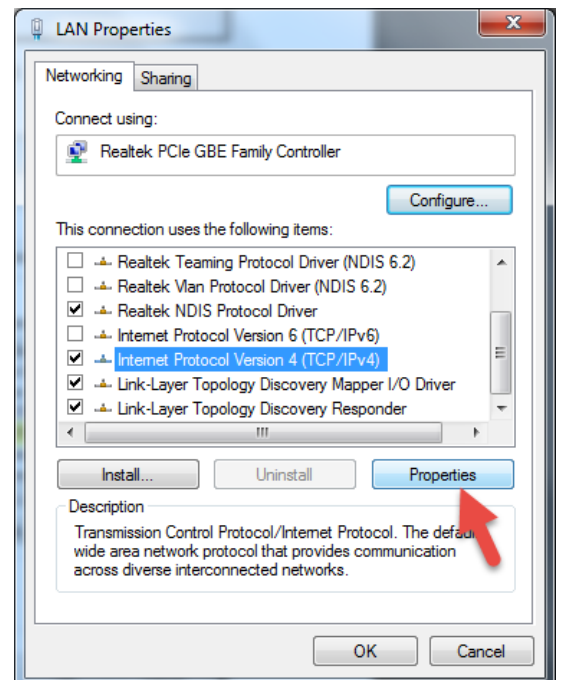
LAN Properties

Networking | Sharing

Connect using:

Realtek PCIe GBE Family Controller

Configure...

This connection uses the following items:

Realtek Teaming Protocol Driver (NDIS 6.2)
Realtek Vlan Protocol Driver (NDIS 6.2)
Realtek NDIS Protocol Driver
Internet Protocol Version 6 (TCP/IPv6)
Internet Protocol Version 4 (TCP/IPv4)
Link-Layer Topology Discovery Mapper I/O Driver
Link-Layer Topology Discovery Responder

Install... | Uninstall | Properties

Description

Transmission Control Protocol/Internet Protocol. The defau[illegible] wide area network protocol that provides communication across diverse interconnected networks.

OK | Cancel